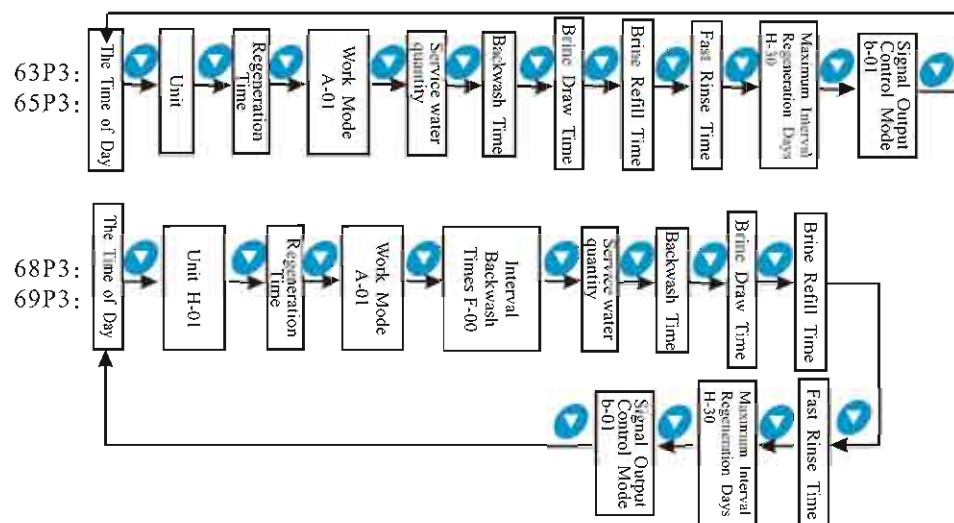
63P3:
65P3:

The Time of Day

Unit

Regeneration Time

Work Mode A-01

Service water quantity

Backwash Time

Brine Draw Time

Brine Refill Time

Fast Rinse Time

Maximum Interval Regeneration Days H-30

Signal Output Control Mode b-01

68P3:
69P3:

The Time of Day

Unit H-01

Regeneration Time

Work Mode A-01

Interval Backwash Times F-00

Service water quantity

Backwash Time

Brine Draw Time

Brine Refill Time

Fast Rinse Time

Maximum Interval Regeneration Days H-30

Signal Output Control Mode b-01